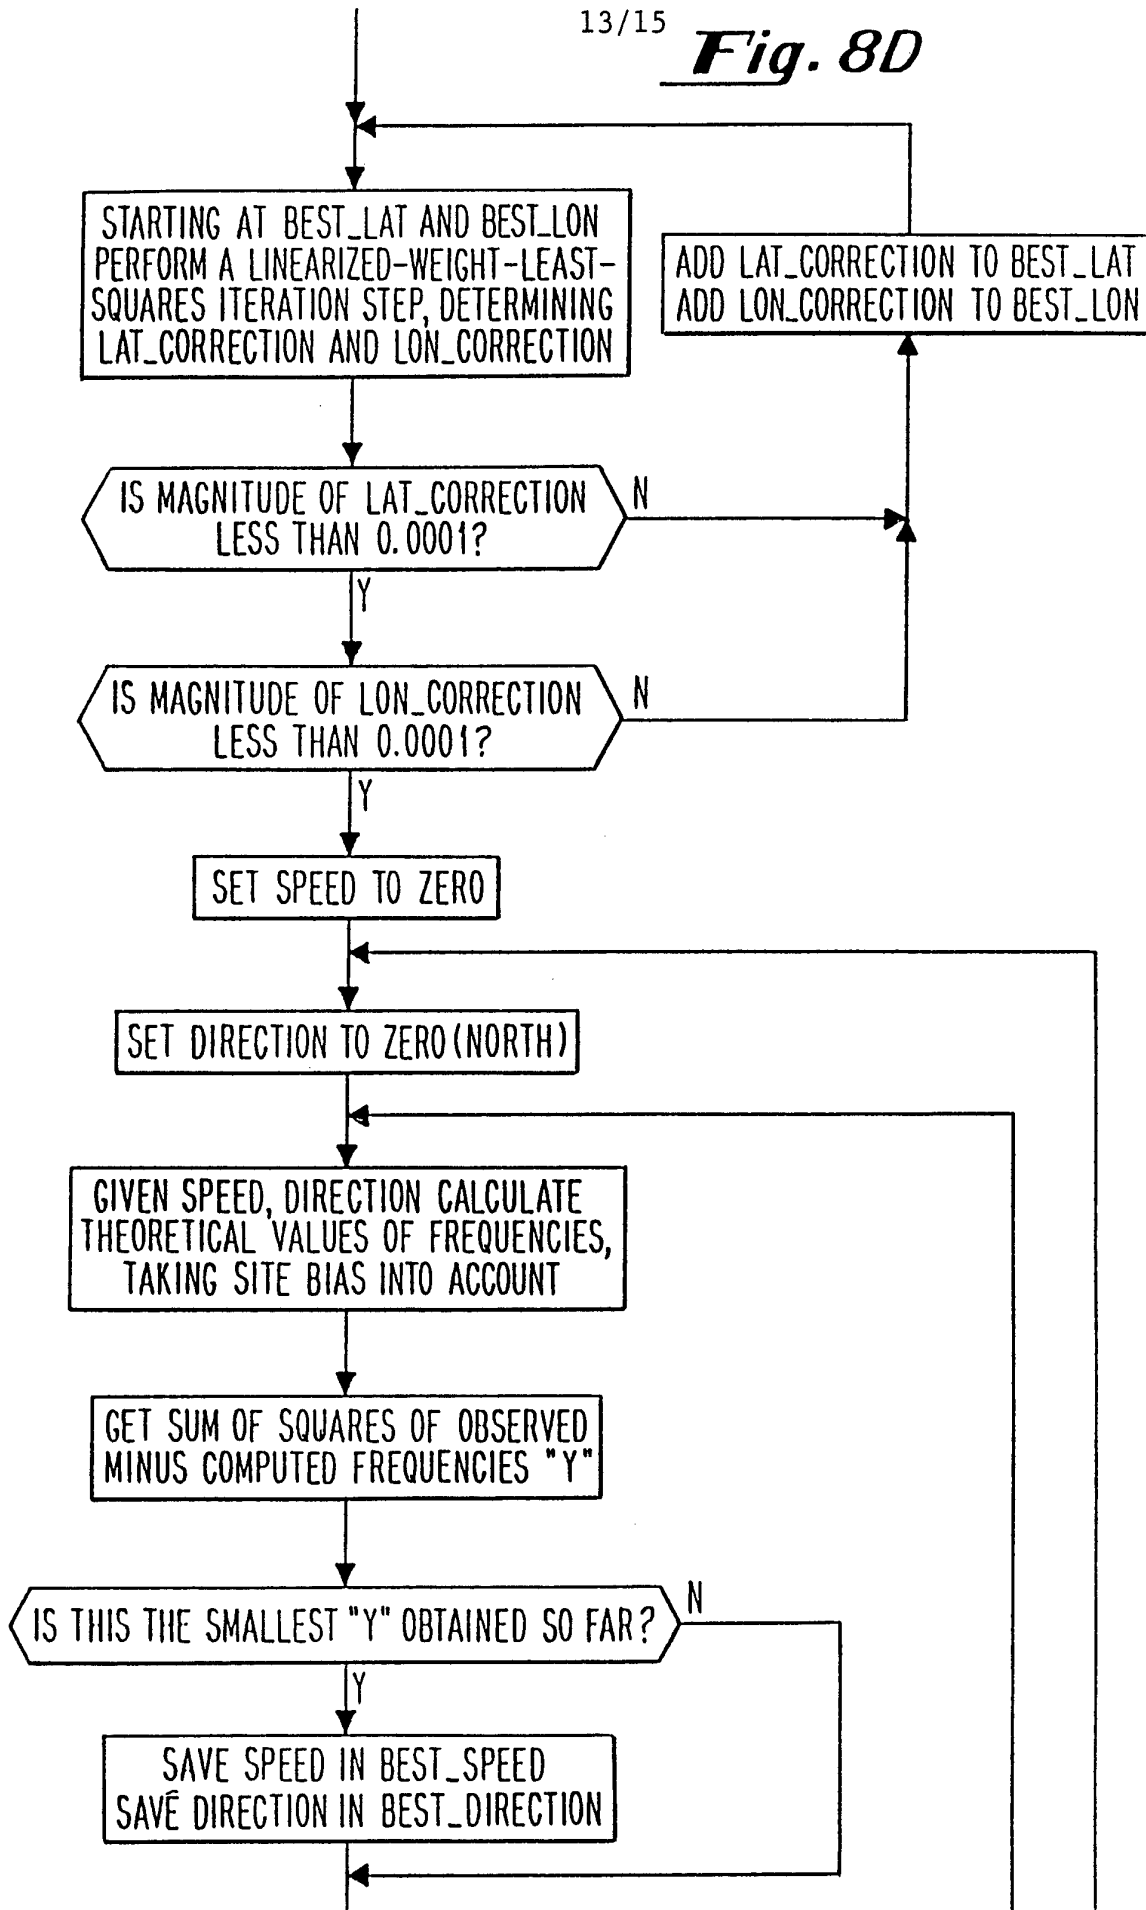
13/15

Fig. 8D

STARTING AT BEST_LAT AND BEST_LON PERFORM A LINEARIZED-WEIGHT-LEAST-SQUARES ITERATION STEP, DETERMINING LAT_CORRECTION AND LON_CORRECTION

ADD LAT_CORRECTION TO BEST_LAT
ADD LON_CORRECTION TO BEST_LON

IS MAGNITUDE OF LAT_CORRECTION LESS THAN 0.0001?

N

Y

IS MAGNITUDE OF LON_CORRECTION LESS THAN 0.0001?

N

Y

SET SPEED TO ZERO

SET DIRECTION TO ZERO (NORTH)

GIVEN SPEED, DIRECTION CALCULATE THEORETICAL VALUES OF FREQUENCIES, TAKING SITE BIAS INTO ACCOUNT

GET SUM OF SQUARES OF OBSERVED MINUS COMPUTED FREQUENCIES "Y"

IS THIS THE SMALLEST "Y" OBTAINED SO FAR?

N

Y

SAVE SPEED IN BEST_SPEED
SAVE DIRECTION IN BEST_DIRECTION